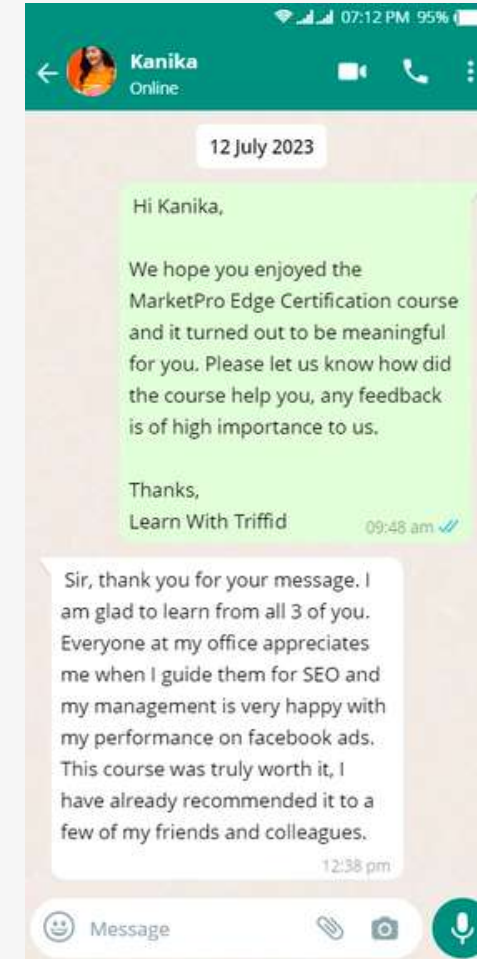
07:12 PM 95%

Kanika
Online

12 July 2023

Hi Kanika,

We hope you enjoyed the MarketPro Edge Certification course and it turned out to be meaningful for you. Please let us know how did the course help you, any feedback is of high importance to us.

Thanks,
Learn With Triffid
09:48 am

Sir, thank you for your message. I am glad to learn from all 3 of you. Everyone at my office appreciates me when I guide them for SEO and my management is very happy with my performance on facebook ads. This course was truly worth it, I have already recommended it to a few of my friends and colleagues.
12:38 pm

Message